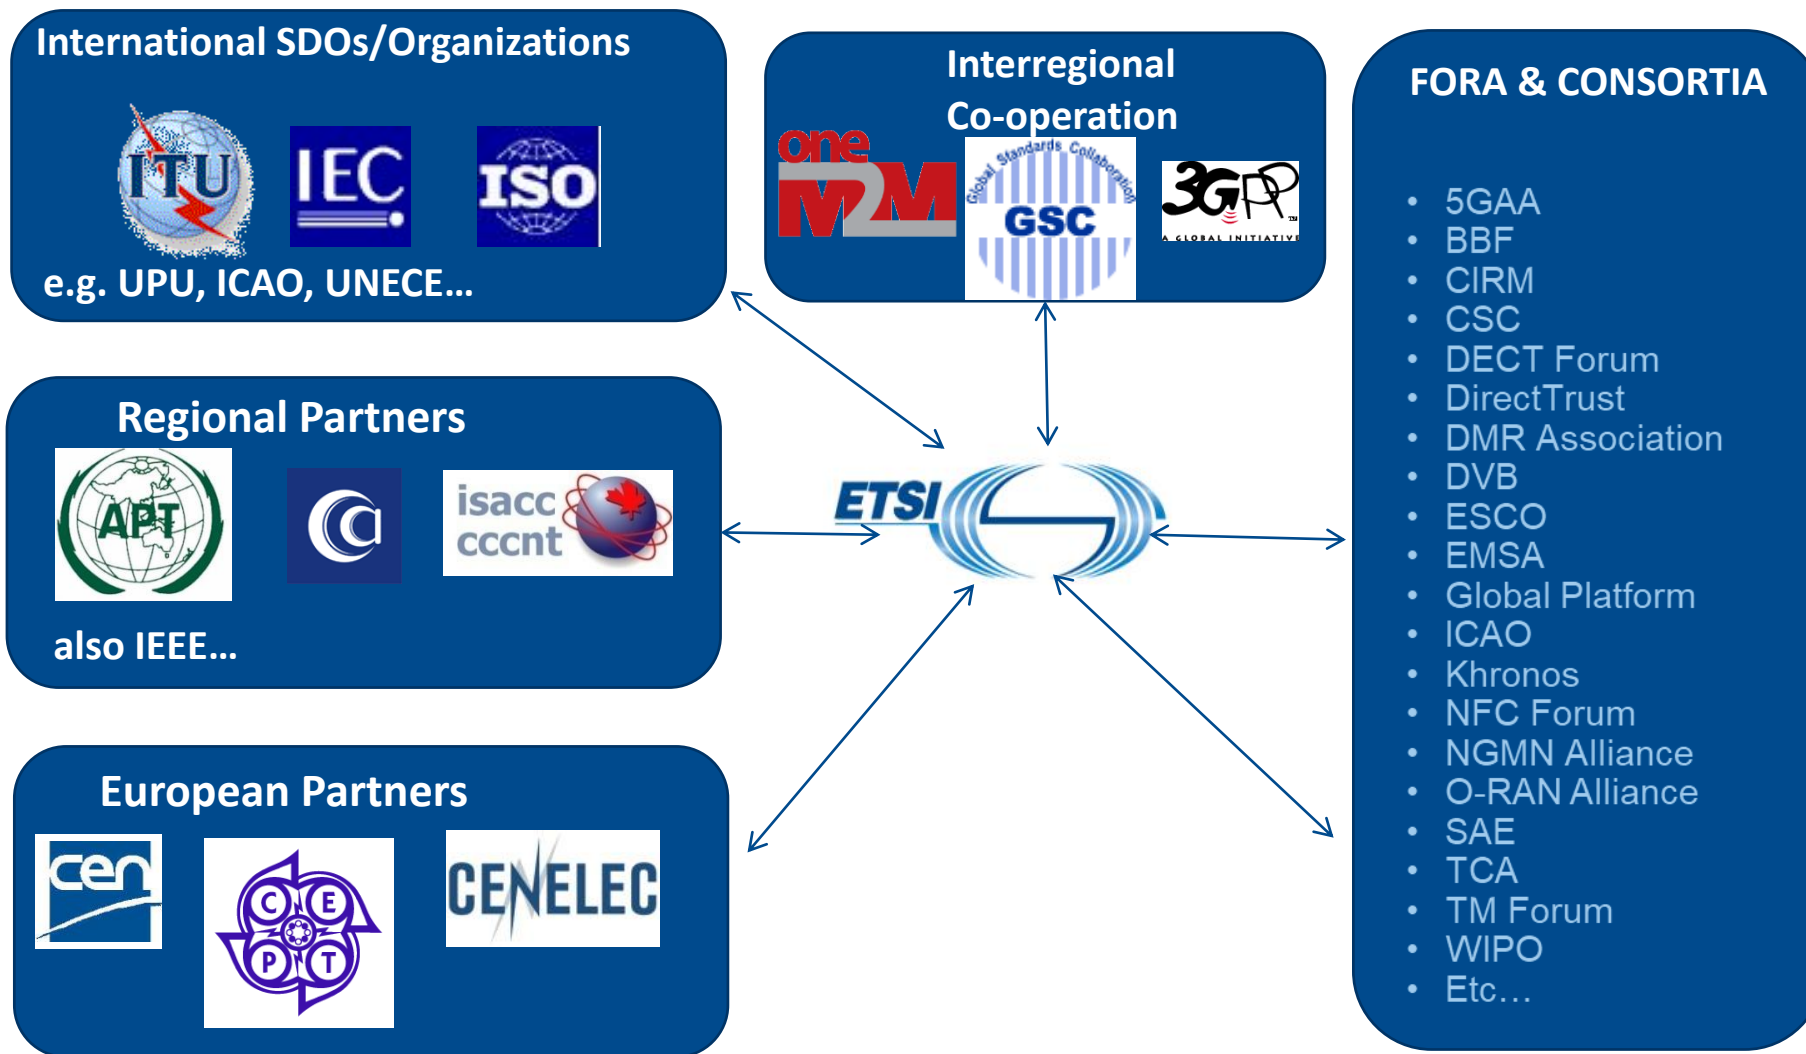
International SDOs/Organizations

ITU IEC ISO

e.g. UPU, ICAO, UNECE…

Interregional Co-operation

one M2M

Global Standards Collaboration GSC

3GPP A GLOBAL INITIATIVE

FORA & CONSORTIA

- 5GAA
- BBF
- CIRM
- CSC
- DECT Forum
- DirectTrust
- DMR Association
- DVB
- ESCO
- EMSA
- Global Platform
- ICAO
- Khronos
- NFC Forum
- NGMN Alliance
- O-RAN Alliance
- SAE
- TCA
- TM Forum
- WIPO
- Etc…

Regional Partners

APT

isacc cccnt

also IEEE…

ETSI

European Partners

cen

C E P T

CENELEC